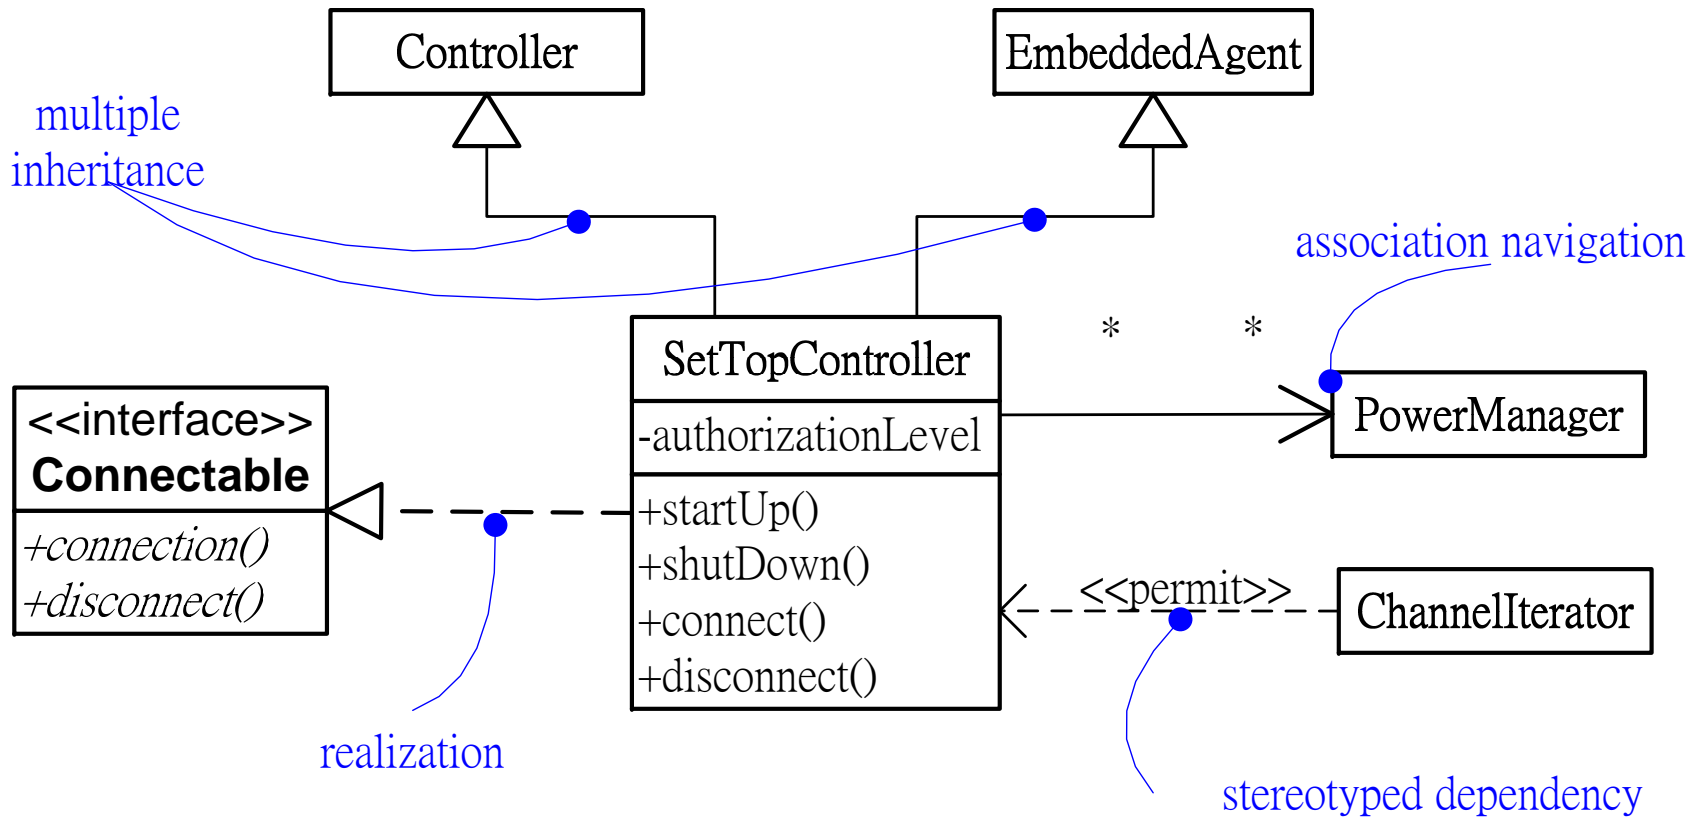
Controller

EmbeddedAgent

multiple inheritance

association navigation

SetTopController

-authorizationLevel

+startUp()
+shutDown()
+connect()
+disconnect()

* *

PowerManager

<<interface>>
Connectable

+connection()
+disconnect()

<<permit>>

ChannelIterator

realization

stereotyped dependency